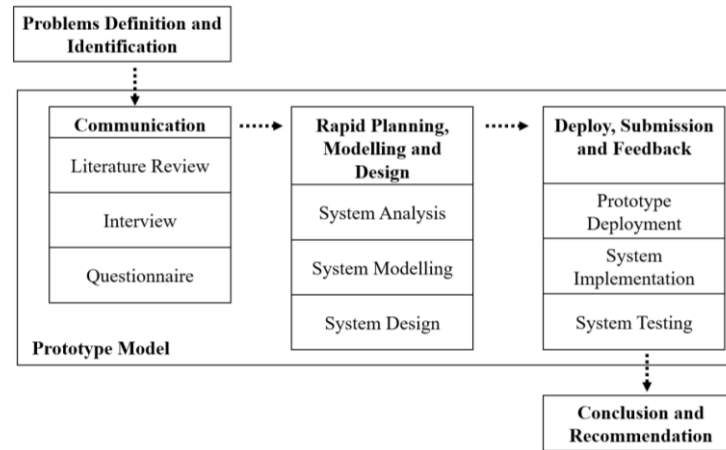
Problems Definition and Identification

Communication

Literature Review

Interview

Questionnaire

Rapid Planning, Modelling and Design

System Analysis

System Modelling

System Design

Deploy, Submission and Feedback

Prototype Deployment

System Implementation

System Testing

Prototype Model

Conclusion and Recommendation